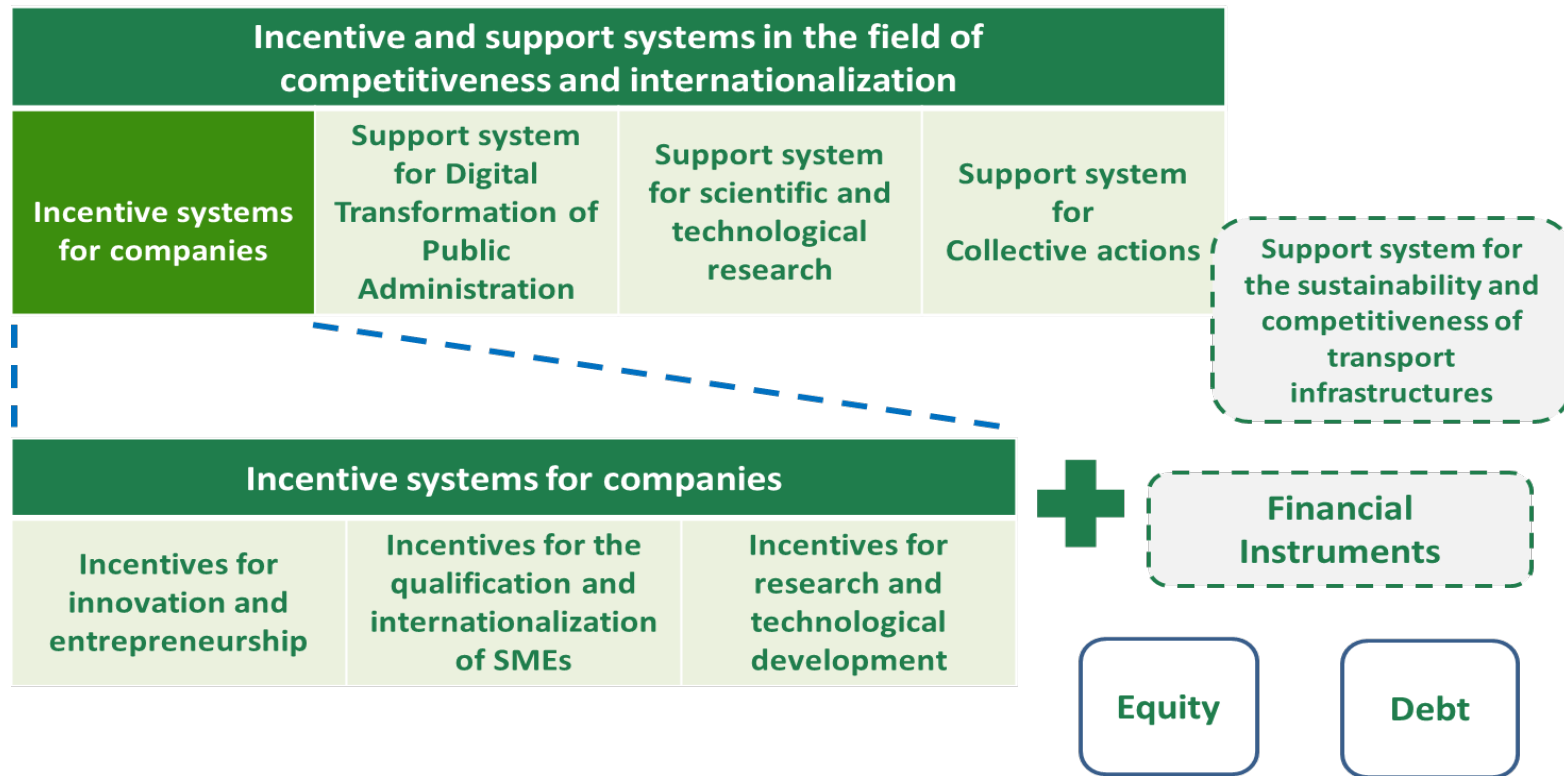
Incentive and support systems in the field of competitiveness and internationalization

Incentive systems for companies

Support system for Digital Transformation of Public Administration

Support system for scientific and technological research

Support system for Collective actions

Support system for the sustainability and competitiveness of transport infrastructures

Incentive systems for companies

Incentives for innovation and entrepreneurship

Incentives for the qualification and internationalization of SMEs

Incentives for research and technological development

Financial Instruments

Equity

Debt